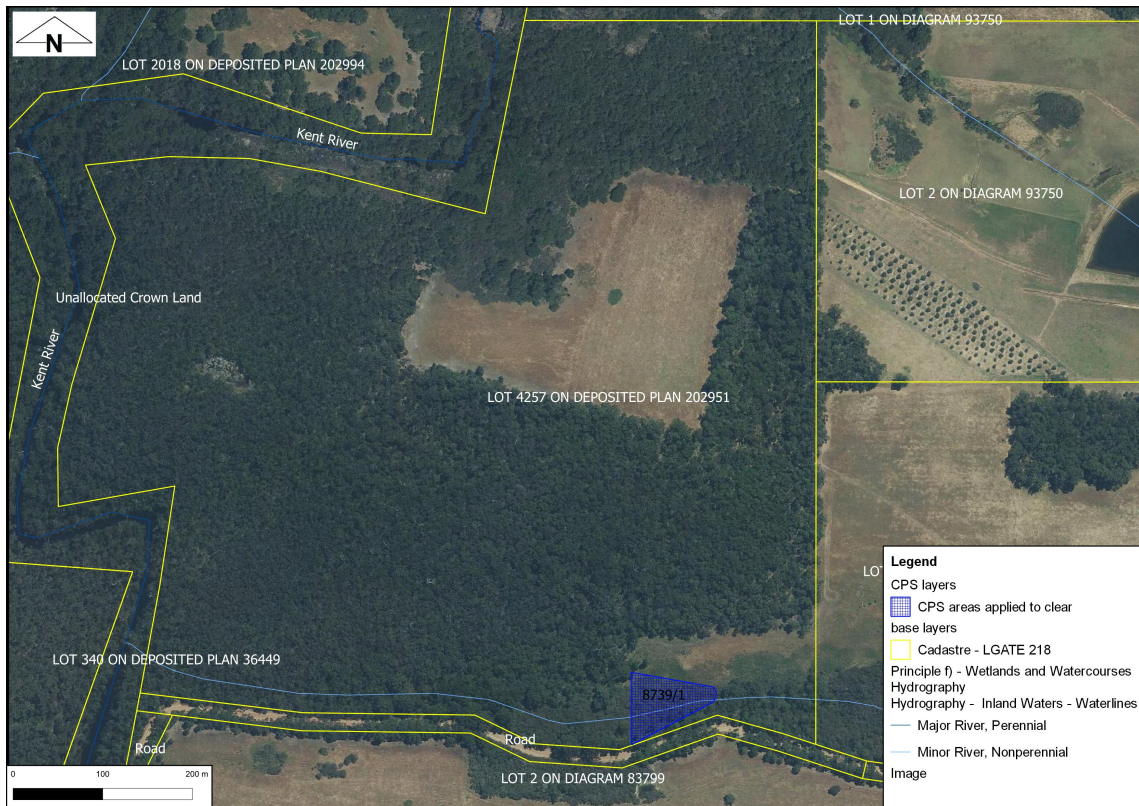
N

LOT 1 ON DIAGRAM 93750

LOT 2018 ON DEPOSITED PLAN 202994

Kent River

LOT 2 ON DIAGRAM 93750

Unallocated Crown Land

Kent River

LOT 4257 ON DEPOSITED PLAN 202951

LOT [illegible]

LOT 340 ON DEPOSITED PLAN 36449

8739/1

Road

Road

LOT 2 ON DIAGRAM 83799

0 100 200 m

Legend
CPS layers
CPS areas applied to clear
base layers
Cadastre - LGATE 218
Principle f) - Wetlands and Watercourses
Hydrography
Hydrography - Inland Waters - Waterlines
Major River, Perennial
Minor River, Nonperennial
Image